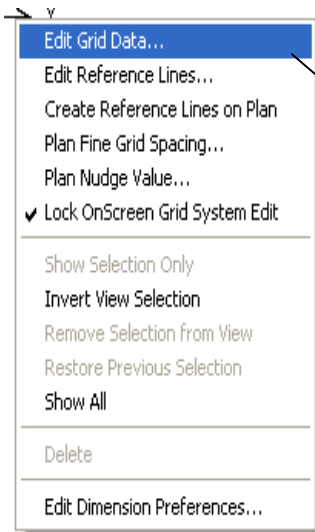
Y
Edit Grid Data...
Edit Reference Lines...
Create Reference Lines on Plan
Plan Fine Grid Spacing...
Plan Nudge Value...
✔ Lock OnScreen Grid System Edit

Show Selection Only
Invert View Selection
Remove Selection from View
Restore Previous Selection
Show All

Delete

Edit Dimension Preferences...